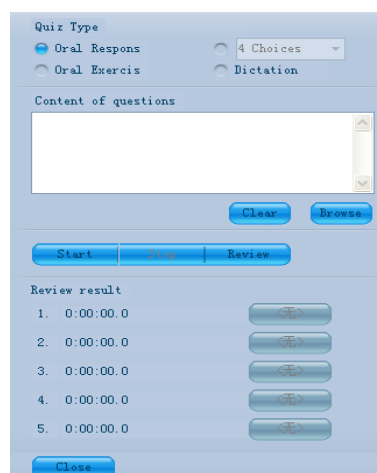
Quiz Type

Oral Respons

4 Choices

Oral Exercis

Dictation

Content of questions

Clear

Browse

Start

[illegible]

Review

Review result

1. 0:00:00.0

<无>

2. 0:00:00.0

<无>

3. 0:00:00.0

<无>

4. 0:00:00.0

<无>

5. 0:00:00.0

<无>

Close